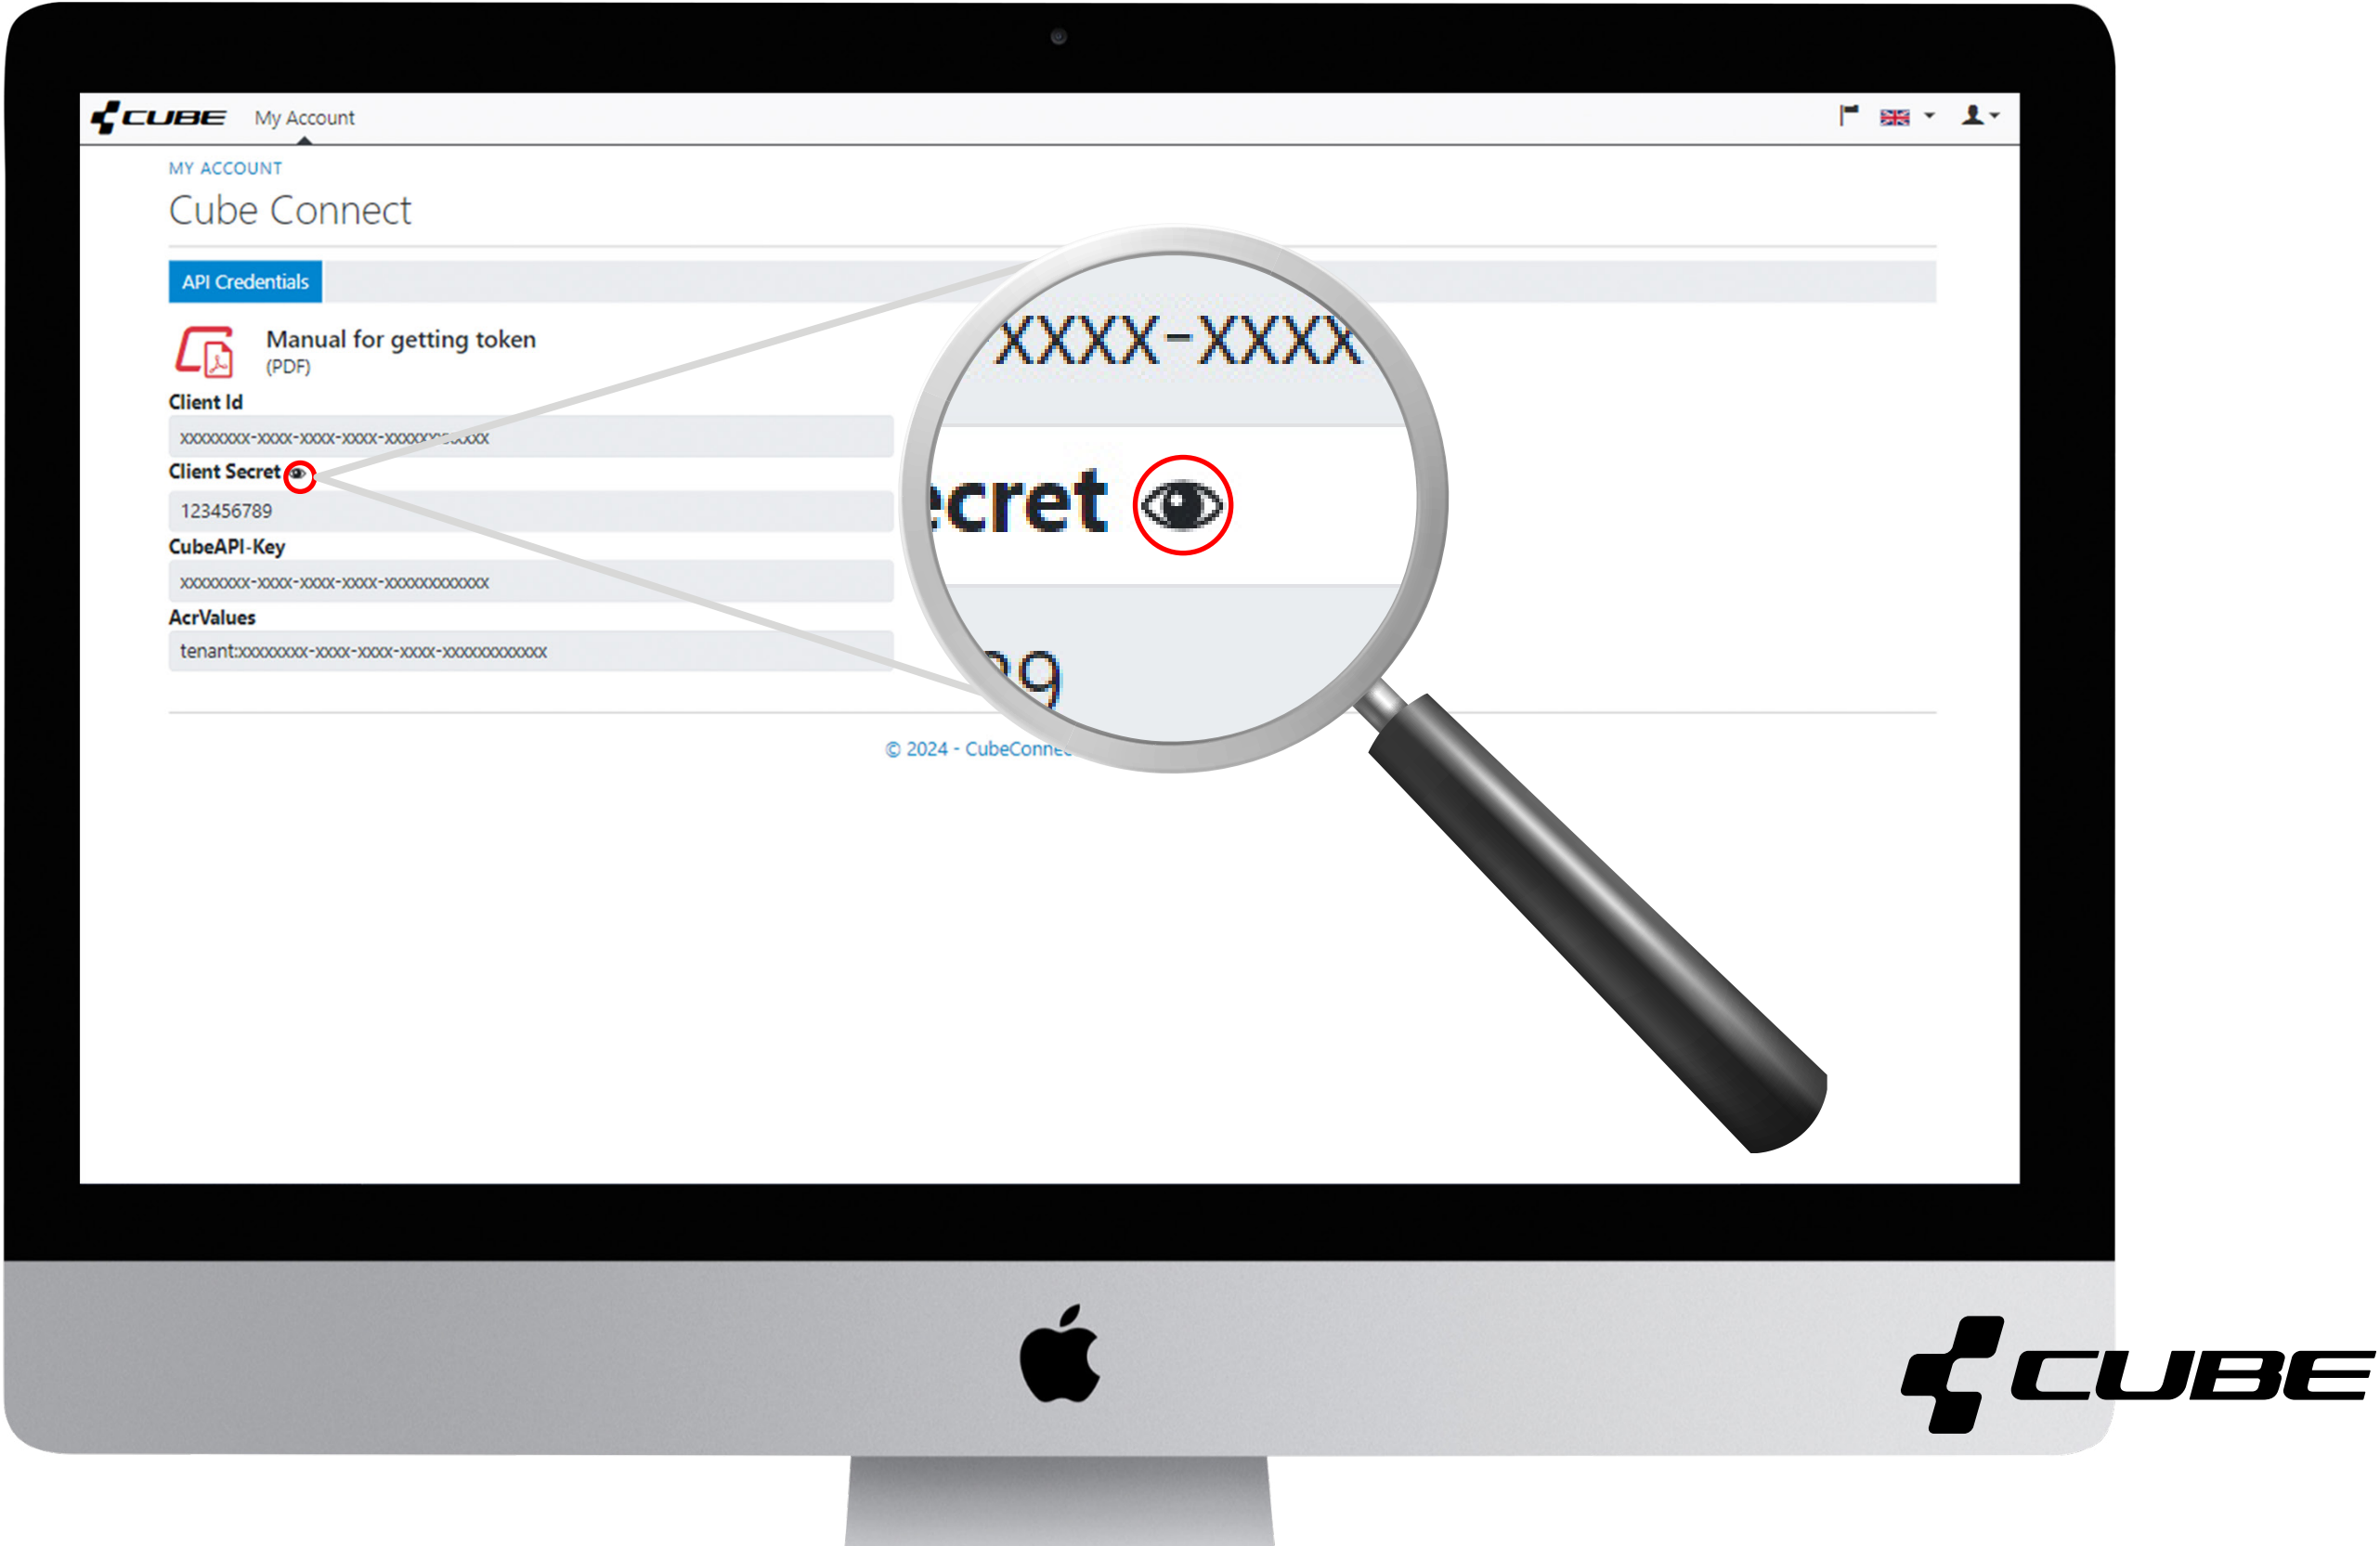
CUBE My Account

MY ACCOUNT

Cube Connect

API Credentials

Manual for getting token
(PDF)

Client Id

xxxxxxxx-xxxx-xxxx-xxxx-xxxx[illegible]xxxx

Client Secret

123456789

CubeAPI-Key

xxxxxxxx-xxxx-xxxx-xxxx-xxxxxxxxxxxx

AcrValues

tenant:xxxxxxxx-xxxx-xxxx-xxxx-xxxxxxxxxxxx

© 2024 - CubeConne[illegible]

XXXX-XXXX

cret

29

CUBE